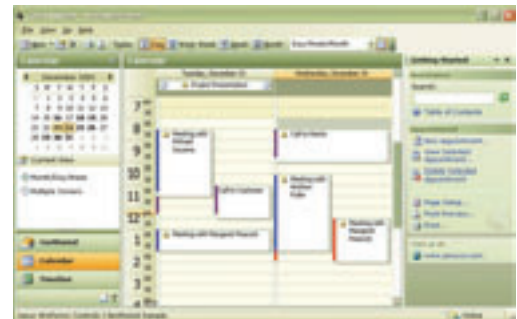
File View Go Help

Calendar

December 2004

S M T W T F S

Current View

Month/Day/Week

Multiple Contacts

Calendar

Tuesday, December 21

Wednesday, December 22

Project Presentation

7

8

9

10

11

12 pm

1

2

3

4

Meeting with Michael Stearns

Call to Suppliers

Call to Hawaii

Meeting with Walter Fuller

Meeting with Margaret Peacock

Meeting with Margaret Peacock

Getting Started

Search:

Table of Contents

New appointment...

Save Selected Appointments...

Delete Selected Appointments...

Page Setup...

Print Preview...

Print...

Contacts

Calendar

Timeline

Online